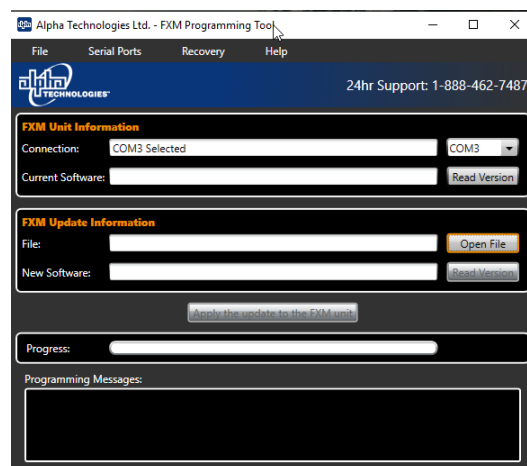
Alpha Technologies Ltd. - FXM Programming Tool

File Serial Ports Recovery Help

alpha TECHNOLOGIES

24hr Support: 1-888-462-7487

FXM Unit Information

Connection: COM3 Selected COM3

Current Software: Read Version

FXM Update Information

File: Open File

New Software: Read Version

Apply the update to the FXM unit

Progress:

Programming Messages: